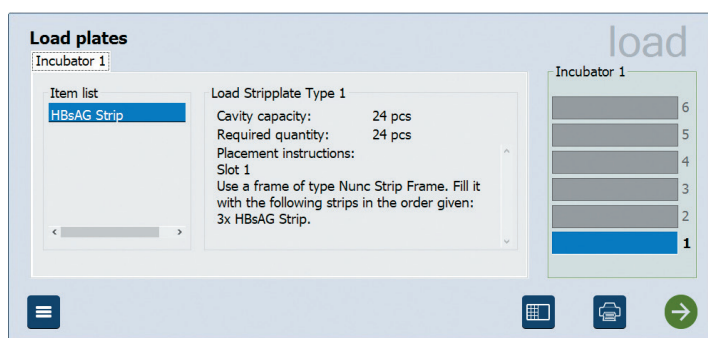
Load plates

load

Incubator 1

Item list

HBsAG Strip

Load Stripplate Type 1

Cavity capacity: 24 pcs
Required quantity: 24 pcs
Placement instructions:
Slot 1
Use a frame of type Nunc Strip Frame. Fill it with the following strips in the order given:
3x HBsAG Strip.

Incubator 1

6
5
4
3
2
1